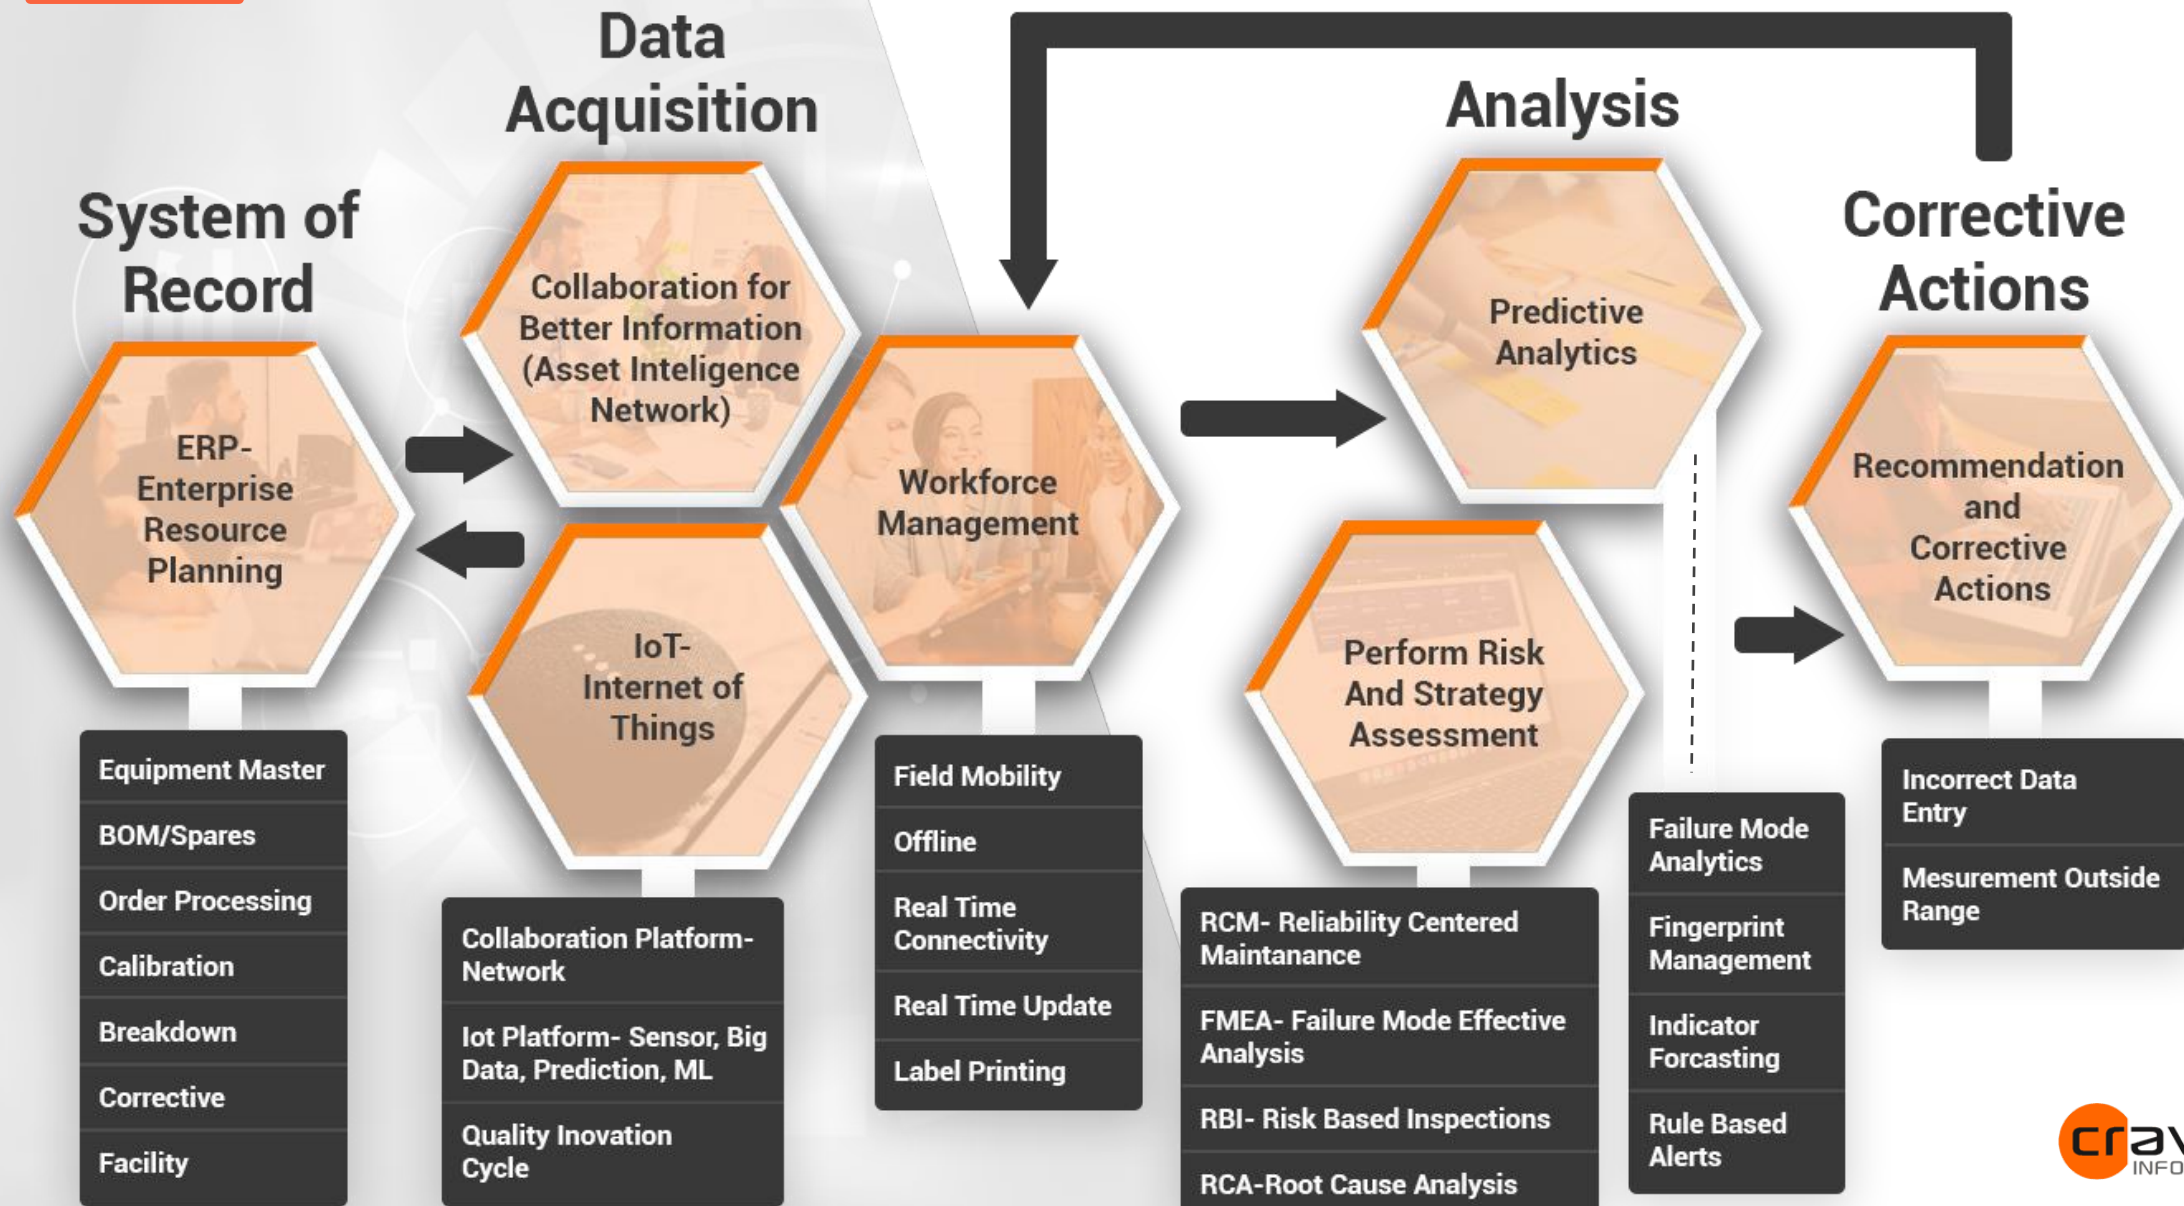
Data Acquisition

Analysis

System of Record

Corrective Actions

Collaboration for Better Information (Asset Inteligence Network)

Predictive Analytics

ERP- Enterprise Resource Planning

Workforce Management

Recommendation and Corrective Actions

IoT- Internet of Things

Perform Risk And Strategy Assessment

Equipment Master

BOM/Spares

Order Processing

Calibration

Breakdown

Corrective

Facility

Collaboration Platform- Network

Iot Platform- Sensor, Big Data, Prediction, ML

Quality Inovation Cycle

Field Mobility

Offline

Real Time Connectivity

Real Time Update

Label Printing

RCM- Reliability Centered Maintanance

FMEA- Failure Mode Effective Analysis

RBI- Risk Based Inspections

RCA-Root Cause Analysis

Failure Mode Analytics

Fingerprint Management

Indicator Forcasting

Rule Based Alerts

Incorrect Data Entry

Mesurement Outside Range

cra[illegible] INFO